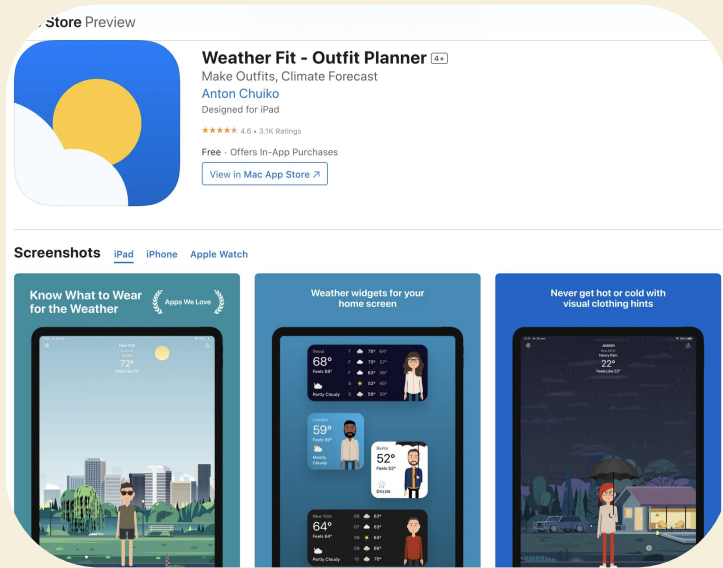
Store Preview

Weather Fit - Outfit Planner 4+
Make Outfits, Climate Forecast
Anton Chuiko
Designed for iPad
★★★★★ 4.6 • 3.1K Ratings
Free · Offers In-App Purchases
View in Mac App Store ↗

Screenshots iPad iPhone Apple Watch

Know What to Wear for the Weather
Apps We Love
New York
72°
Feels Like 77°

Weather widgets for your home screen
Seoul
68°
Feels 68°
Partly Cloudy
London
59°
Feels 59°
Mostly Cloudy
Berlin
52°
Feels 52°
Drizzle
New York
64°
Feels 64°
Partly Cloudy

Never get hot or cold with visual clothing hints
Jeddah
22°
Heavy Rain
Feels Like 22°